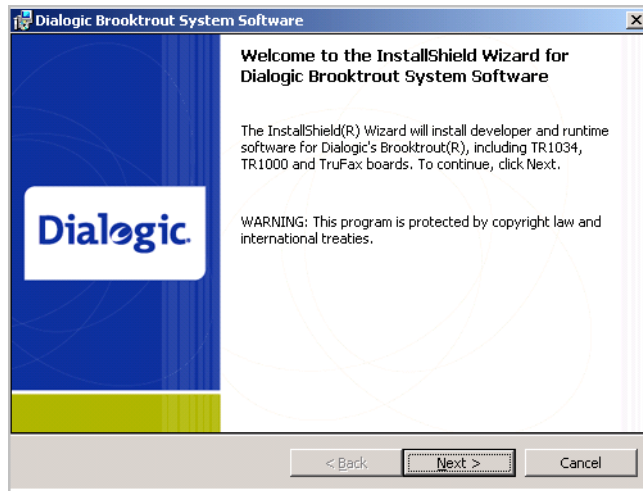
Dialogic Brooktrout System Software

Welcome to the InstallShield Wizard for Dialogic Brooktrout System Software

The InstallShield(R) Wizard will install developer and runtime software for Dialogic's Brooktrout(R), including TR1034, TR1000 and TruFax boards. To continue, click Next.

WARNING: This program is protected by copyright law and international treaties.

Dialogic.

< Back

Next >

Cancel